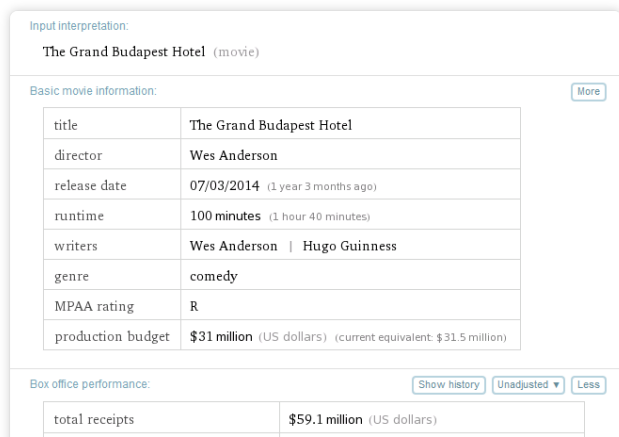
Input interpretation:

The Grand Budapest Hotel (movie)

Basic movie information:

More

| title | The Grand Budapest Hotel |
|---|---|
| director | Wes Anderson |
| release date | 07/03/2014 (1 year 3 months ago) |
| runtime | 100 minutes (1 hour 40 minutes) |
| writers | Wes Anderson \| Hugo Guinness |
| genre | comedy |
| MPAA rating | R |
| production budget | $31 million (US dollars) (current equivalent: $31.5 million) |

Box office performance:

Show history | Unadjusted ▾ | Less

| total receipts | $59.1 million (US dollars) |
|---|---|